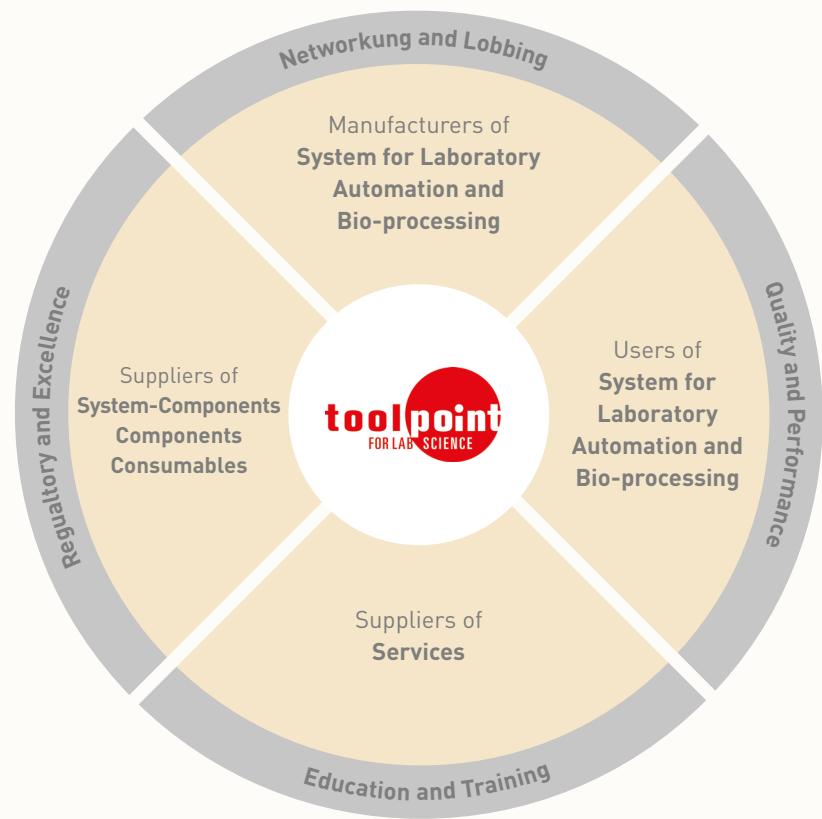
Networkung and Lobbing

Manufacturers of
System for Laboratory Automation and Bio-processing

Regualtory and Excellence

Suppliers of
System-Components
Components
Consumables

toolpoint
FOR LAB SCIENCE

Users of
System for Laboratory Automation and Bio-processing

Quality and Performance

Suppliers of
Services

Education and Training